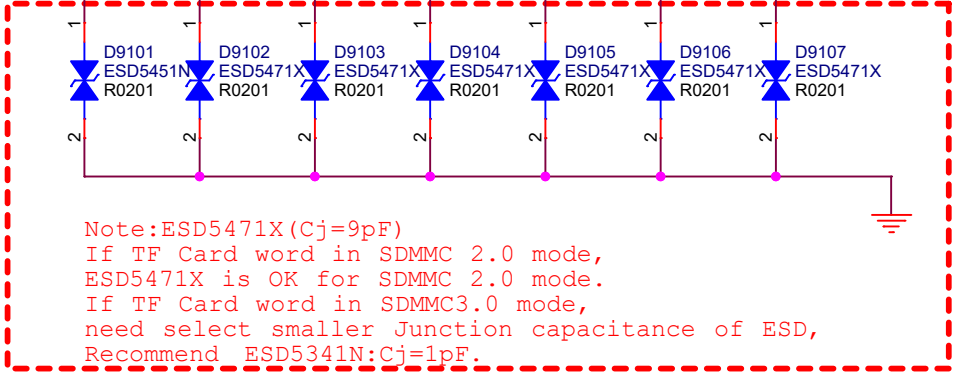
1
D9101
ESD5451N
R0201
2

1
D9102
ESD5471X
R0201
2

1
D9103
ESD5471X
R0201
2

1
D9104
ESD5471X
R0201
2

1
D9105
ESD5471X
R0201
2

1
D9106
ESD5471X
R0201
2

1
D9107
ESD5471X
R0201
2

Note:ESD5471X(Cj=9pF)
If TF Card word in SDMMC 2.0 mode,
ESD5471X is OK for SDMMC 2.0 mode.
If TF Card word in SDMMC3.0 mode,
need select smaller Junction capacitance of ESD,
Recommend ESD5341N:Cj=1pF.